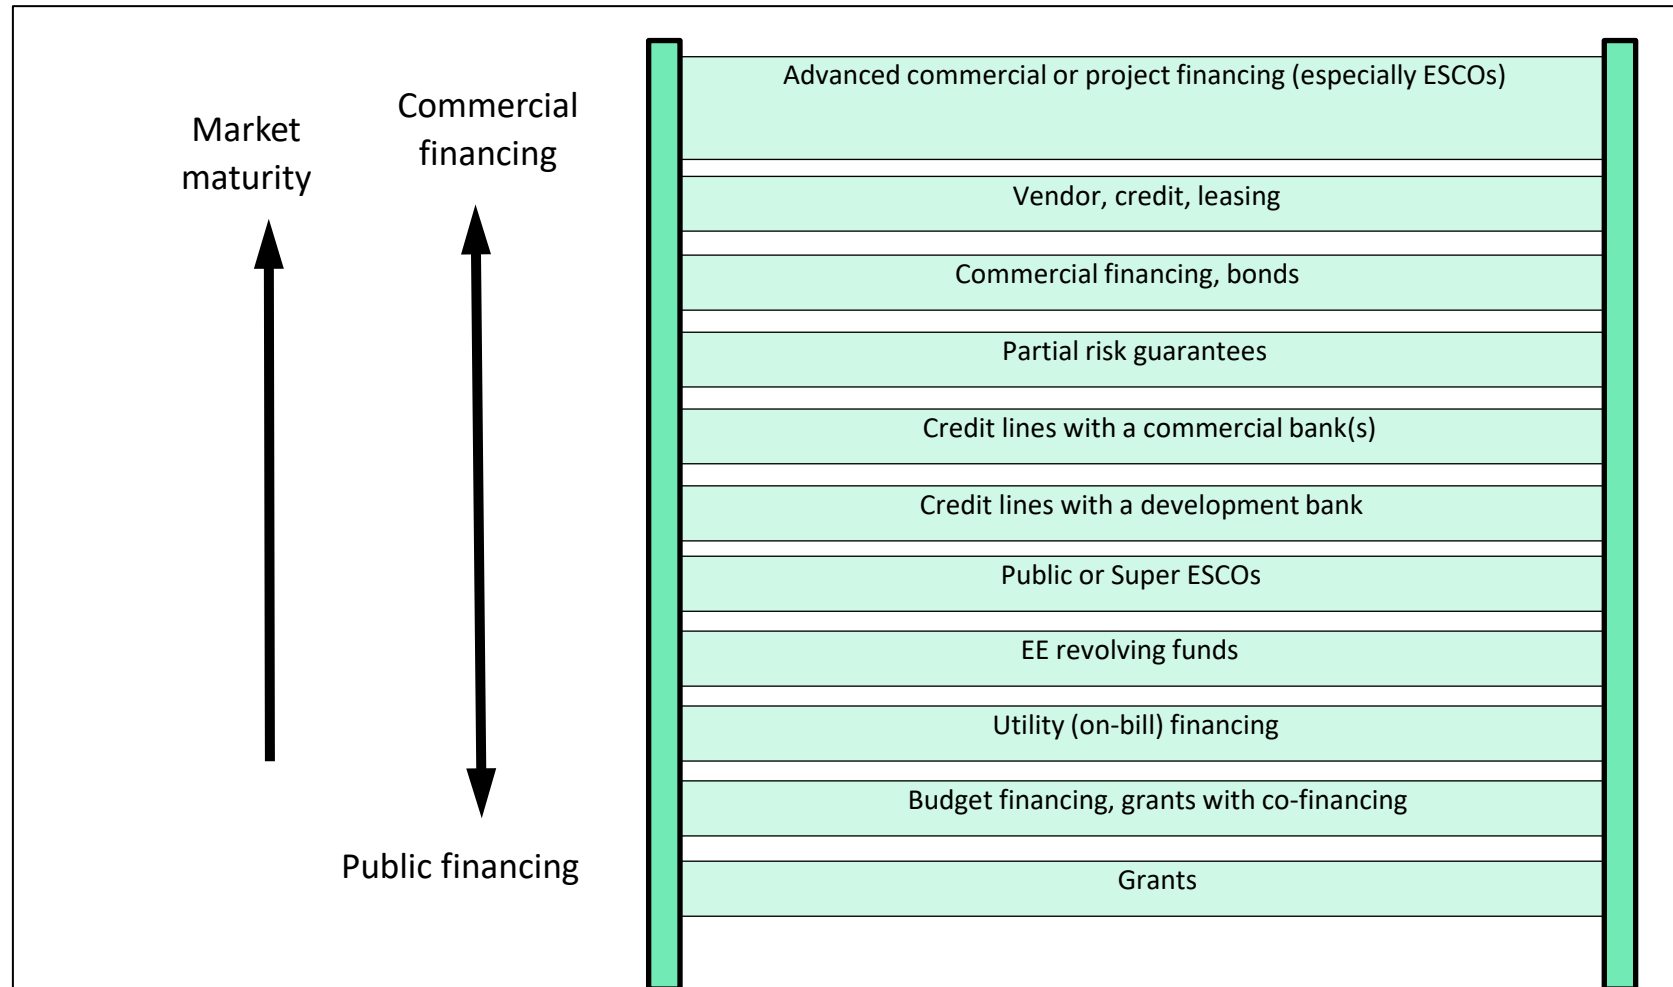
Market maturity

Commercial financing

Public financing

Advanced commercial or project financing (especially ESCOs)

Vendor, credit, leasing

Commercial financing, bonds

Partial risk guarantees

Credit lines with a commercial bank(s)

Credit lines with a development bank

Public or Super ESCOs

EE revolving funds

Utility (on-bill) financing

Budget financing, grants with co-financing

Grants